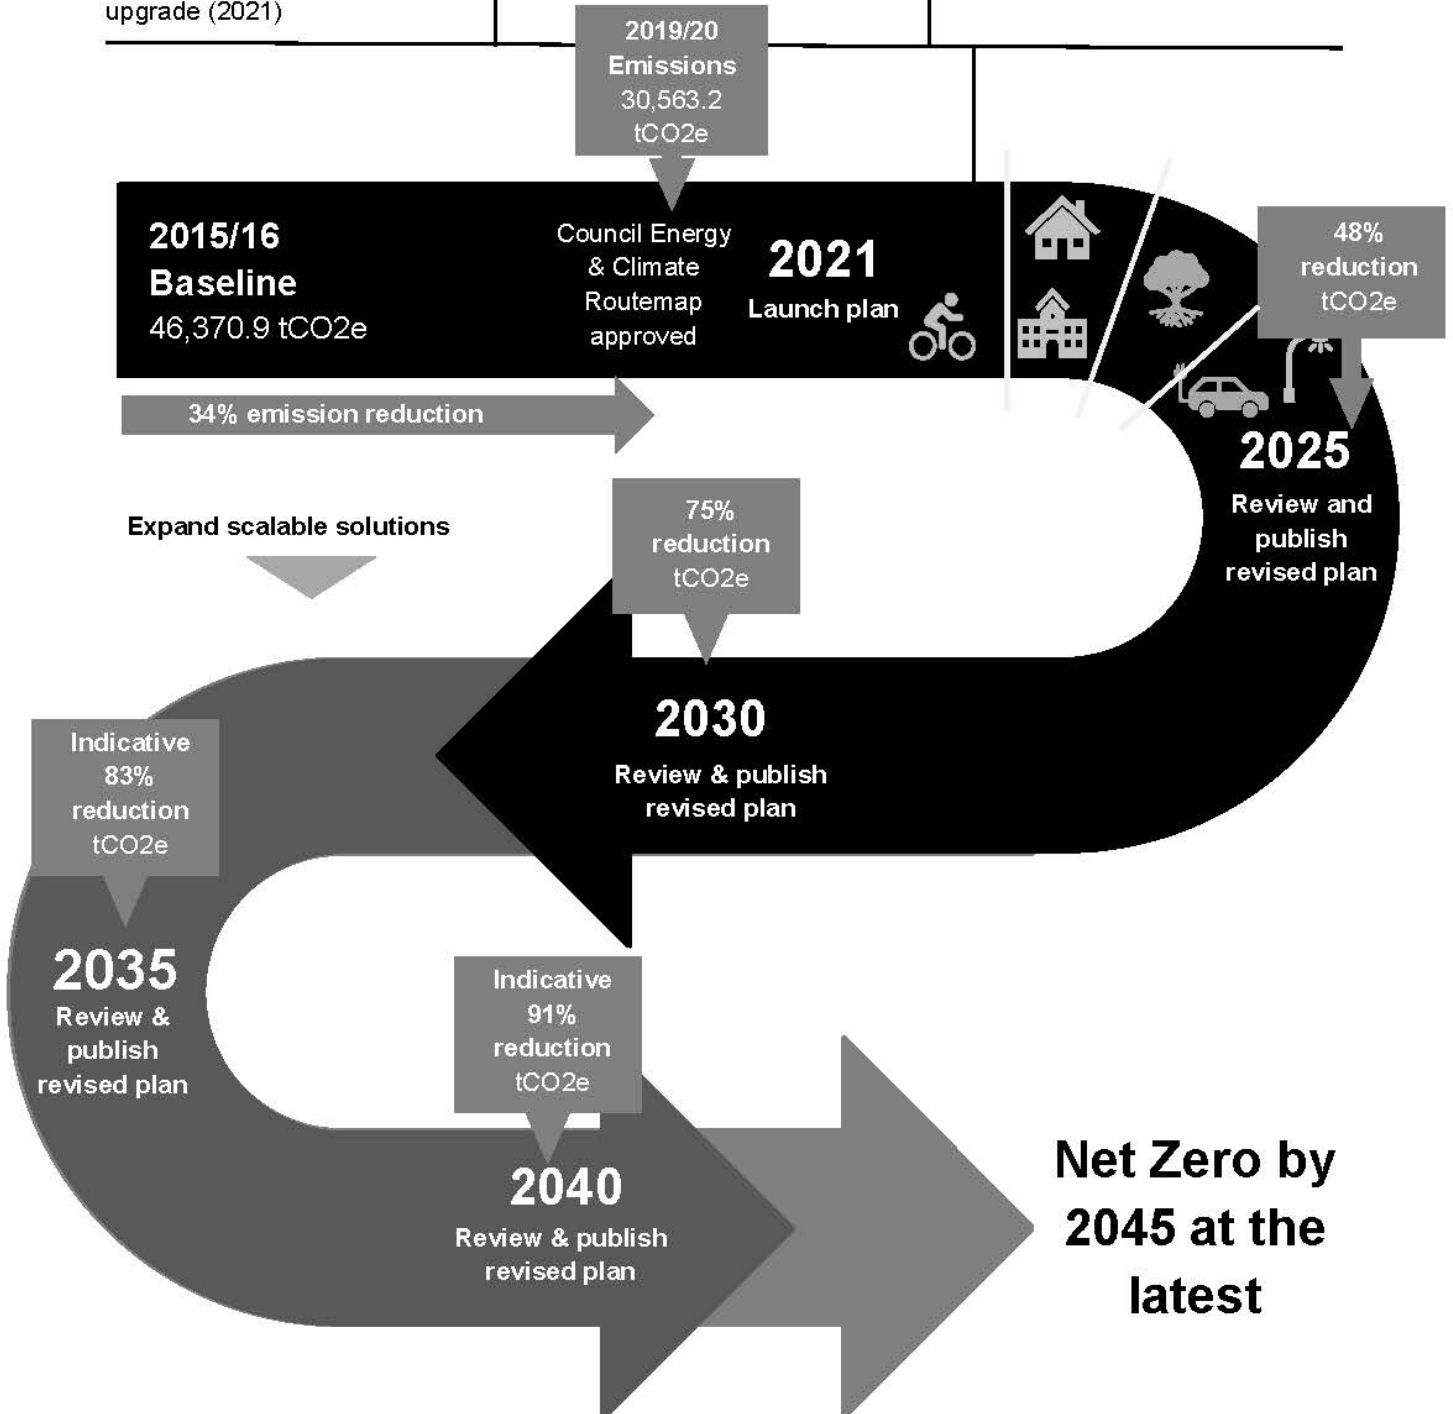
upgrade (2021)

2019/20 Emissions 30,563.2 tCO2e

2015/16 Baseline 46,370.9 tCO2e

Council Energy & Climate Routemap approved

2021 Launch plan

48% reduction tCO2e

34% emission reduction

2025 Review and publish revised plan

Expand scalable solutions

75% reduction tCO2e

2030 Review & publish revised plan

Indicative 83% reduction tCO2e

2035 Review & publish revised plan

Indicative 91% reduction tCO2e

2040 Review & publish revised plan

Net Zero by 2045 at the latest